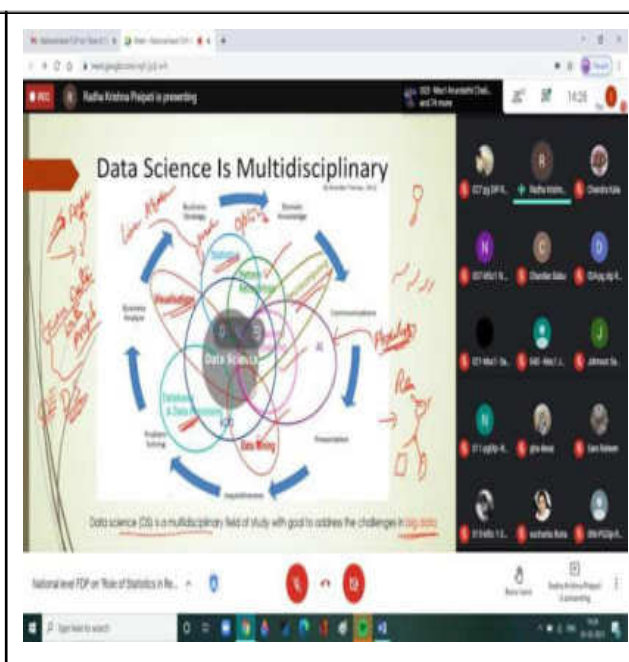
Radha Krishna Prajapti is presenting

Data Science Is Multidisciplinary

Business Strategy

Domain Knowledge

Communication

Presentation

Inquisitiveness

Problem Solving

Business Analysis

Statistics

Visualization

Data Science

Databases & Data Processing

Data Mining

AI

Data science (DS) is a multidisciplinary field of study with goal to address the challenges in big data

14:28

Radha Krishna Prajapti

Chandra Kala

Chandan Babu

Johnson

Sara Rahman

sucharita

National level FDP on 'Role of Statistics in Re...

Raise hand

Radha Krishna Prajapti is presenting

Type here to search